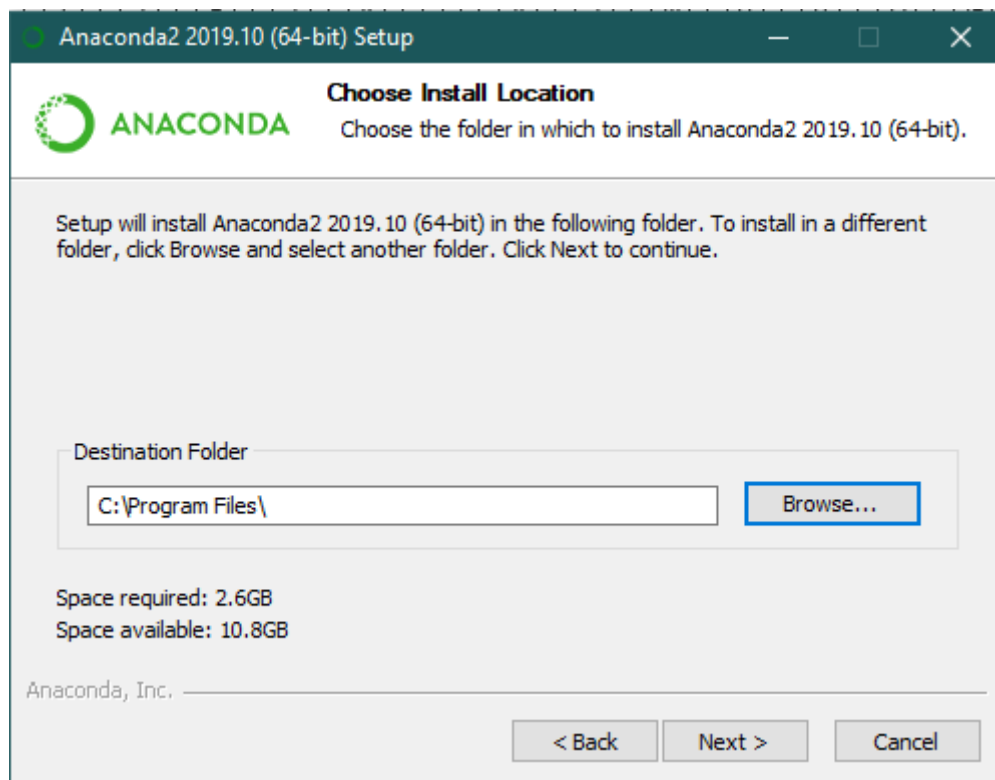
Anaconda2 2019.10 (64-bit) Setup

ANACONDA

Choose Install Location

Choose the folder in which to install Anaconda2 2019.10 (64-bit).

Setup will install Anaconda2 2019.10 (64-bit) in the following folder. To install in a different folder, click Browse and select another folder. Click Next to continue.

Destination Folder

C:\Program Files\

Browse...

Space required: 2.6GB
Space available: 10.8GB

Anaconda, Inc.

< Back

Next >

Cancel